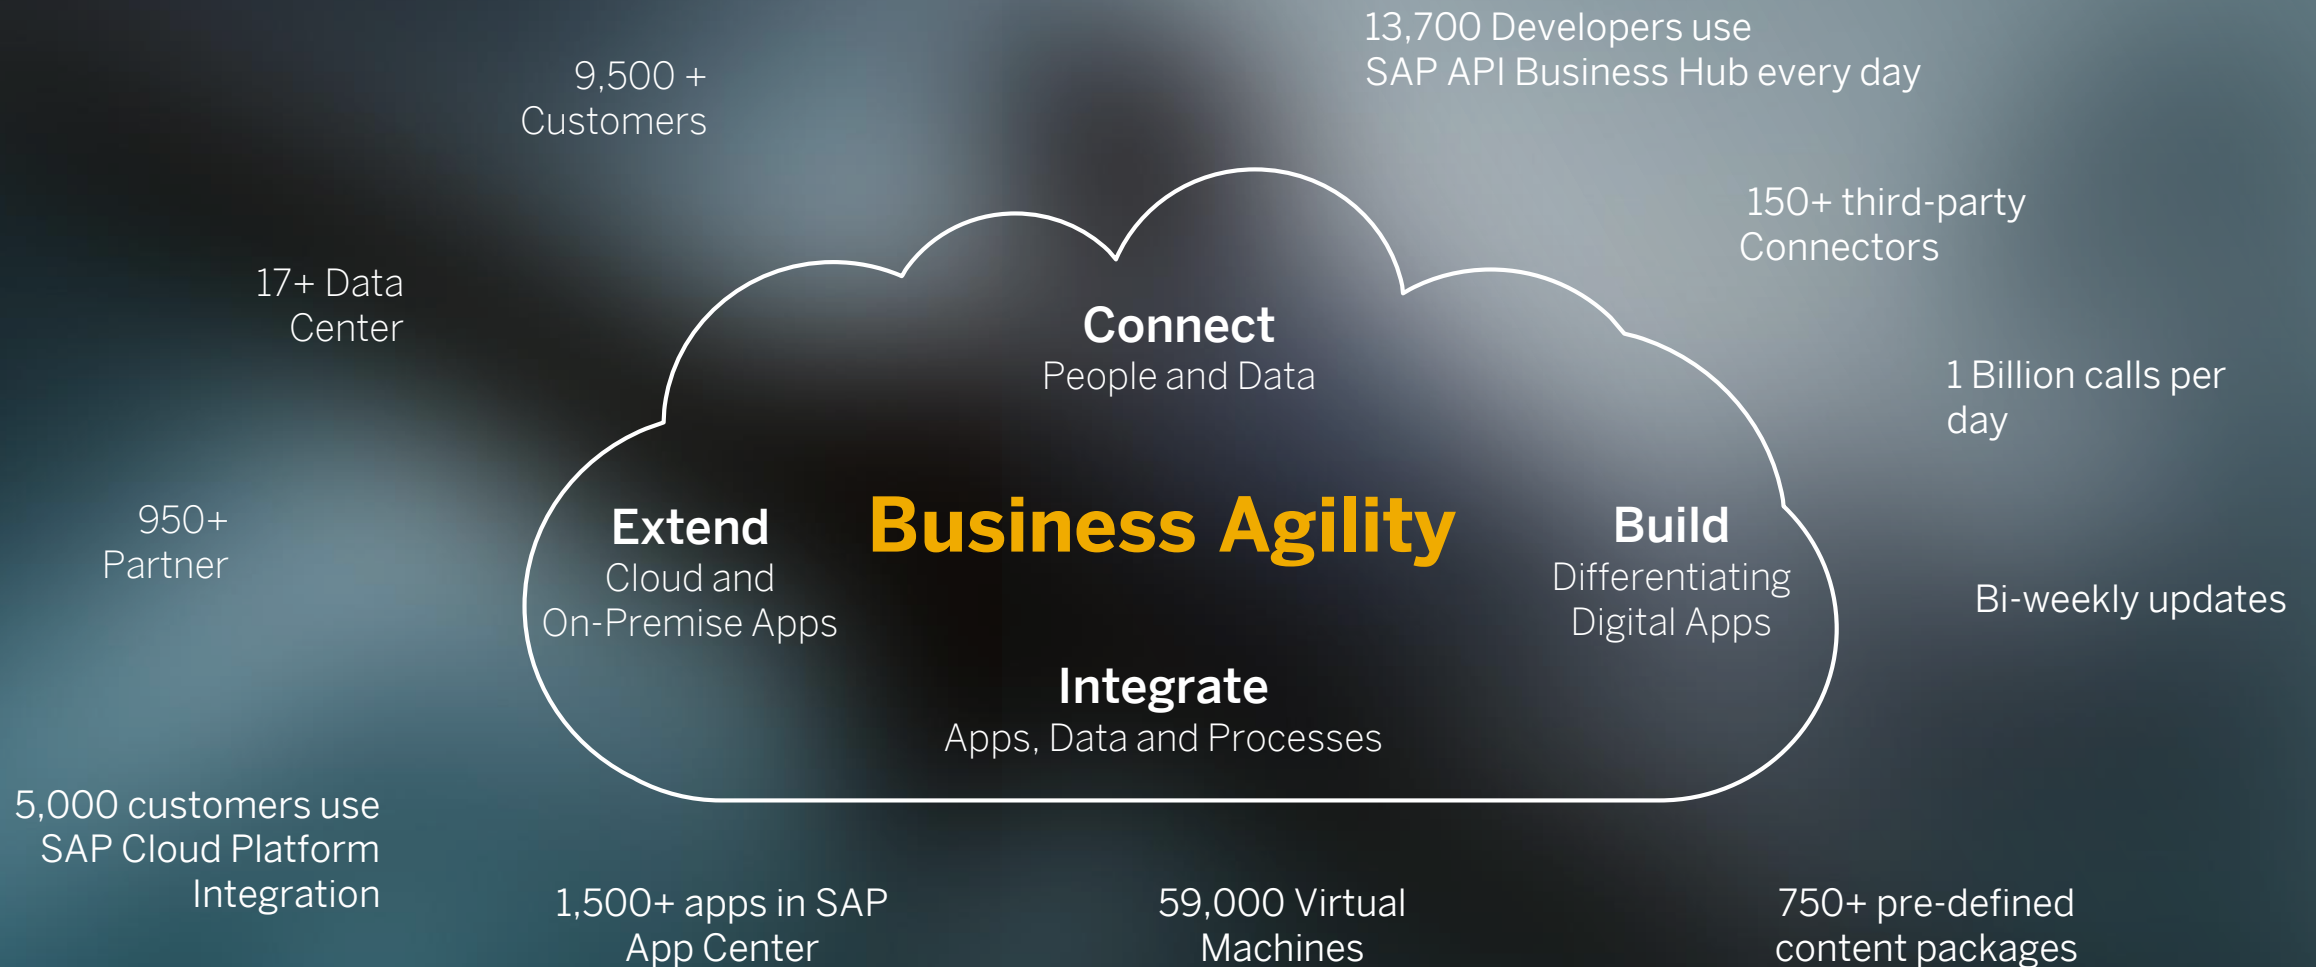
9,500 +
Customers

13,700 Developers use
SAP API Business Hub every day

150+ third-party
Connectors

17+ Data
Center

Connect
People and Data

1 Billion calls per
day

Extend
Cloud and
On-Premise Apps

Business Agility

Build
Differentiating
Digital Apps

950+
Partner

Bi-weekly updates

Integrate
Apps, Data and Processes

5,000 customers use
SAP Cloud Platform
Integration

1,500+ apps in SAP
App Center

59,000 Virtual
Machines

750+ pre-defined
content packages